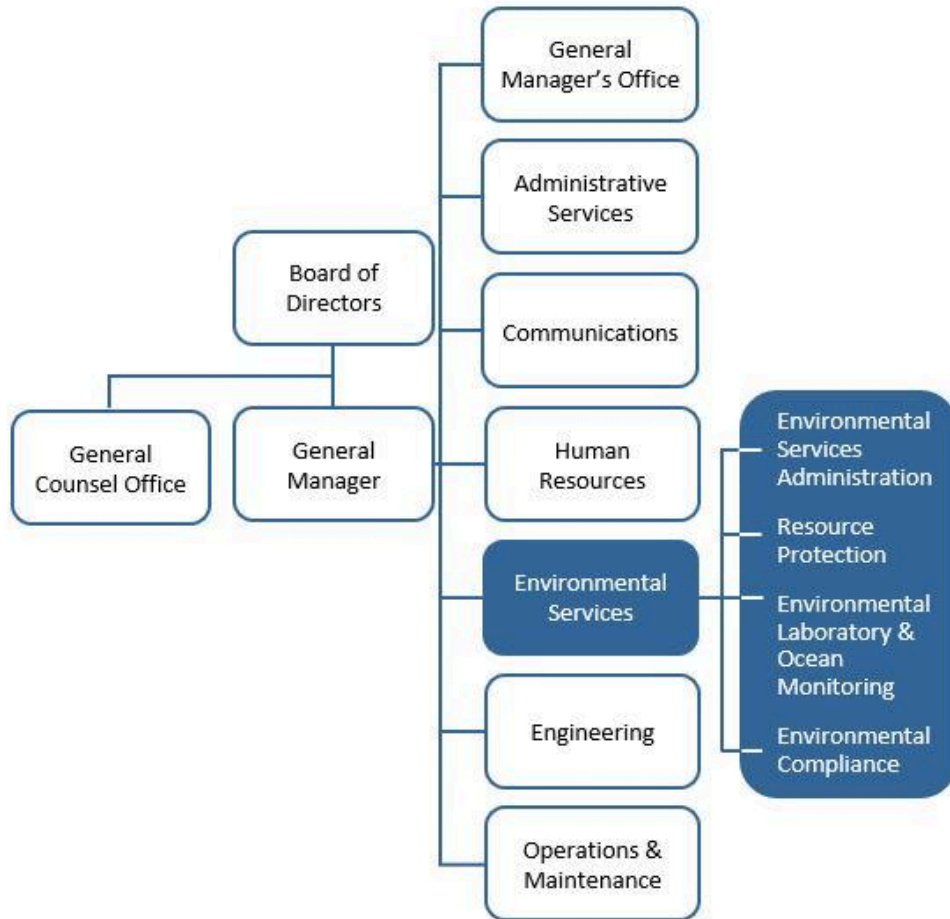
Board of Directors

General Counsel Office

General Manager

General Manager’s Office

Administrative Services

Communications

Human Resources

Environmental Services

Engineering

Operations & Maintenance

Environmental Services Administration

Resource Protection

Environmental Laboratory & Ocean Monitoring

Environmental Compliance